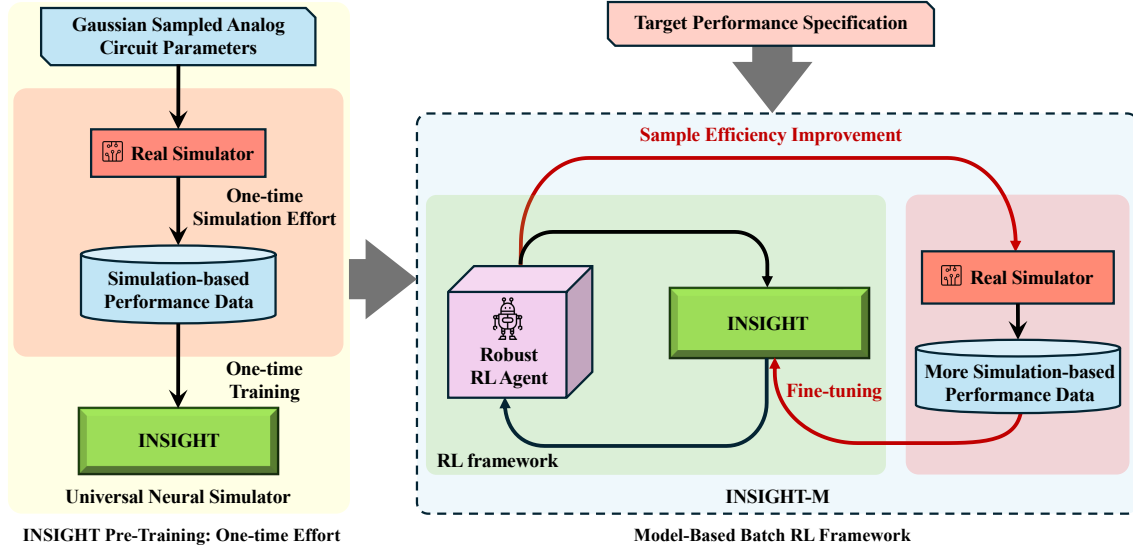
Gaussian Sampled Analog Circuit Parameters

Real Simulator

One-time Simulation Effort

Simulation-based Performance Data

One-time Training

INSIGHT

Universal Neural Simulator

INSIGHT Pre-Training: One-time Effort

Target Performance Specification

Sample Efficiency Improvement

Robust RL Agent

INSIGHT

Fine-tuning

RL framework

Real Simulator

More Simulation-based Performance Data

INSIGHT-M

Model-Based Batch RL Framework